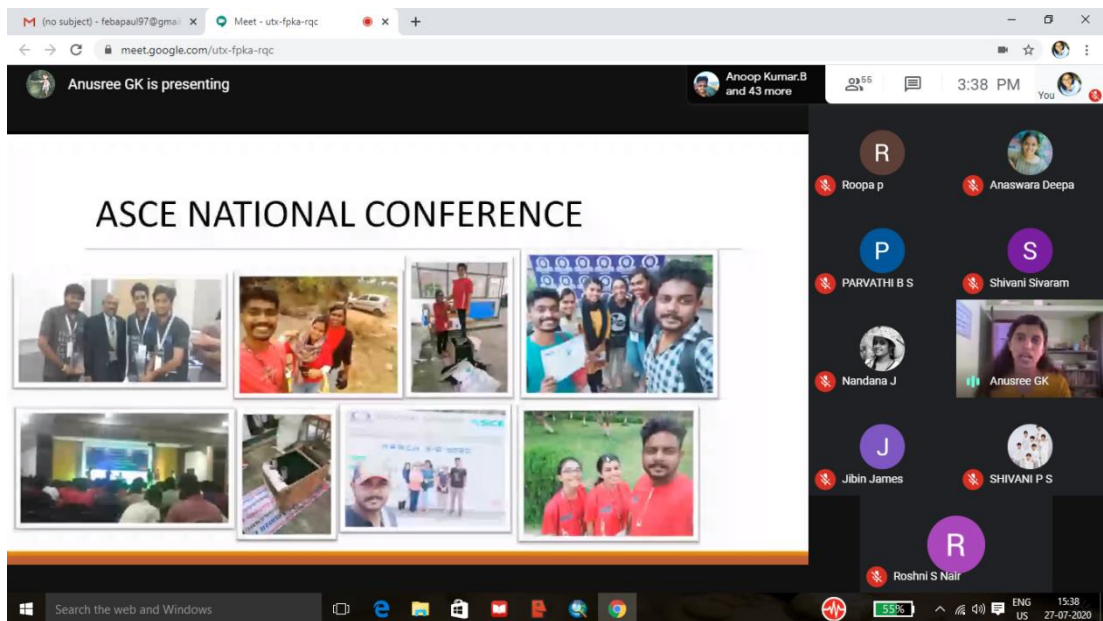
M (no subject) - febapaul97@gmai ×
Meet - utx-fpka-rqc ×
+
meet.google.com/utx-fpka-rqc

Anusree GK is presenting
Anoop Kumar.B and 43 more
55
3:38 PM
You

ASCE NATIONAL CONFERENCE

R
Roopa p
Anaswara Deepa
P
PARVATHI B S
S
Shivani Sivaram
Nandana J
Anusree GK
J
Jibin James
SHIVANI P S
R
Roshni S Nair

Search the web and Windows
55%
ENG US
15:38
27-07-2020